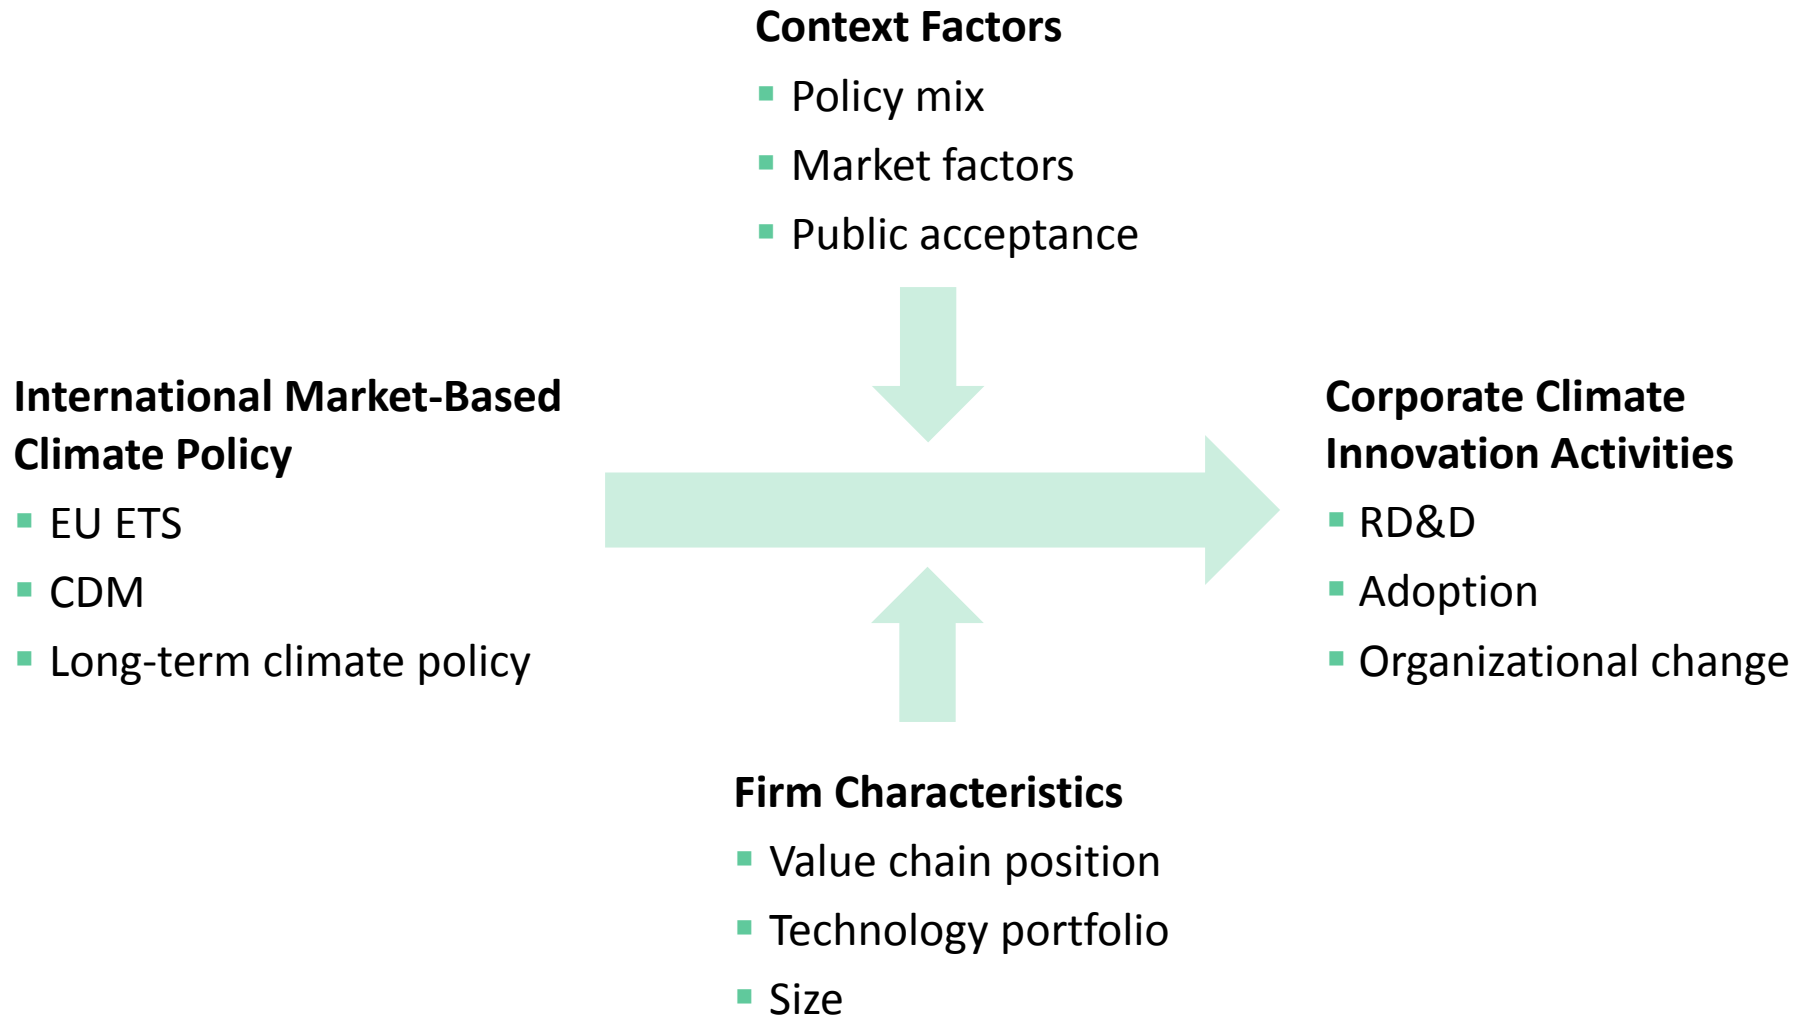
Context Factors
- Policy mix
- Market factors
- Public acceptance

International Market-Based Climate Policy
- EU ETS
- CDM
- Long-term climate policy

Corporate Climate Innovation Activities
- RD&D
- Adoption
- Organizational change

Firm Characteristics
- Value chain position
- Technology portfolio
- Size